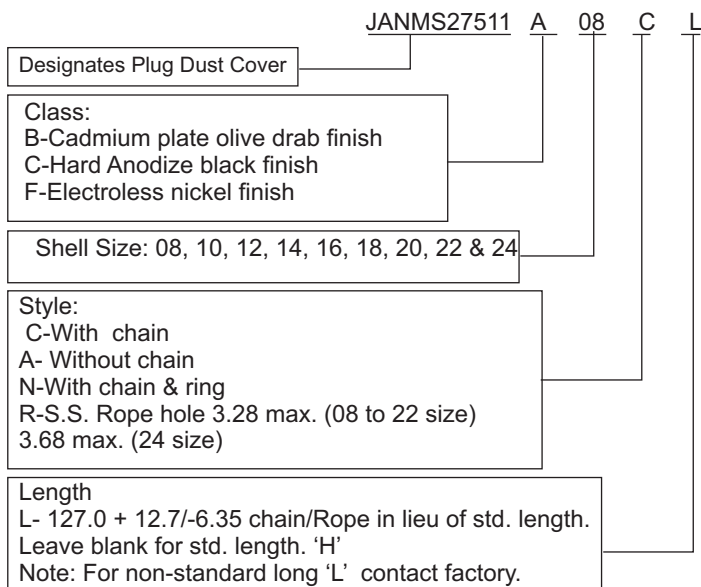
JANMS27511 A 08 C L

Designates Plug Dust Cover

Class:
B-Cadmium plate olive drab finish
C-Hard Anodize black finish
F-Electroless nickel finish

Shell Size: 08, 10, 12, 14, 16, 18, 20, 22 & 24

Style:
C-With chain
A- Without chain
N-With chain & ring
R-S.S. Rope hole 3.28 max. (08 to 22 size)
3.68 max. (24 size)

Length
L- 127.0 + 12.7/-6.35 chain/Rope in lieu of std. length.
Leave blank for std. length. 'H'
Note: For non-standard long 'L' contact factory.